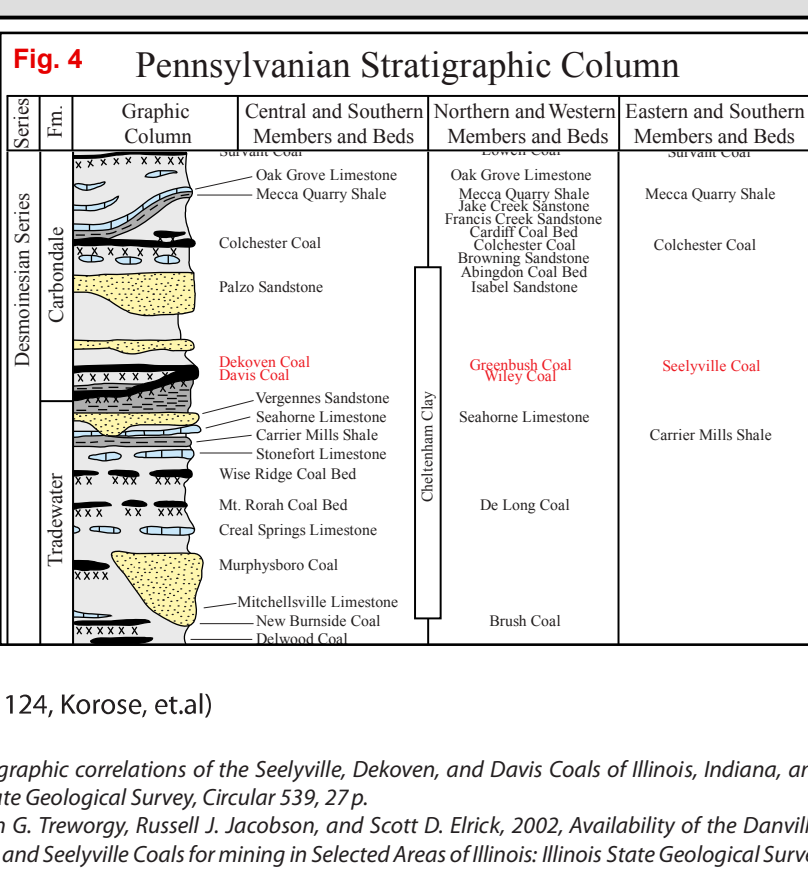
Fig. 4 Pennsylvanian Stratigraphic Column

| Series | Fm. | Graphic Column | Central and Southern Members and Beds | Northern and Western Members and Beds | Eastern and Southern Members and Beds |
|---|---|---|---|---|---|
| Desmoinesian Series | Carbondale | | Survant Coal | Lowell Coal | Survant Coal |
| | | | Oak Grove Limestone | Oak Grove Limestone | |
| | | | Mecca Quarry Shale | Mecca Quarry Shale | Mecca Quarry Shale |
| | | | | Jake Creek Sandstone | |
| | | | | Francis Creek Sandstone | |
| | | | | Cardiff Coal Bed | |
| | | | Colchester Coal | Colchester Coal | Colchester Coal |
| | | | | Browning Sandstone | |
| | | | | Abingdon Coal Bed | |
| | | | Palzo Sandstone | Isabel Sandstone | |
| | | | Dekoven Coal | Greenbush Coal | Seelyville Coal |
| | | | Davis Coal | Wiley Coal | |
| | Tradewater | | Vergennes Sandstone | Cheltenham Clay | |
| | | | Seahorne Limestone | Seahorne Limestone | |
| | | | Carrier Mills Shale | | Carrier Mills Shale |
| | | | Stonefort Limestone | | |
| | | | Wise Ridge Coal Bed | | |
| | | | Mt. Rorah Coal Bed | De Long Coal | |
| | | | Creal Springs Limestone | | |
| | | | Murphysboro Coal | | |
| | | | Mitchellsville Limestone | | |
| | | | New Burnside Coal | Brush Coal | |
| | | | Delwood Coal | | |

124, Korose, et.al)

graphic correlations of the Seelyville, Dekoven, and Davis Coals of Illinois, Indiana, ar
te Geological Survey, Circular 539, 27 p.
n G. Treworgy, Russell J. Jacobson, and Scott D. Elrick, 2002, Availability of the Danvill
and Seelyville Coals for mining in Selected Areas of Illinois: Illinois State Geological Surve